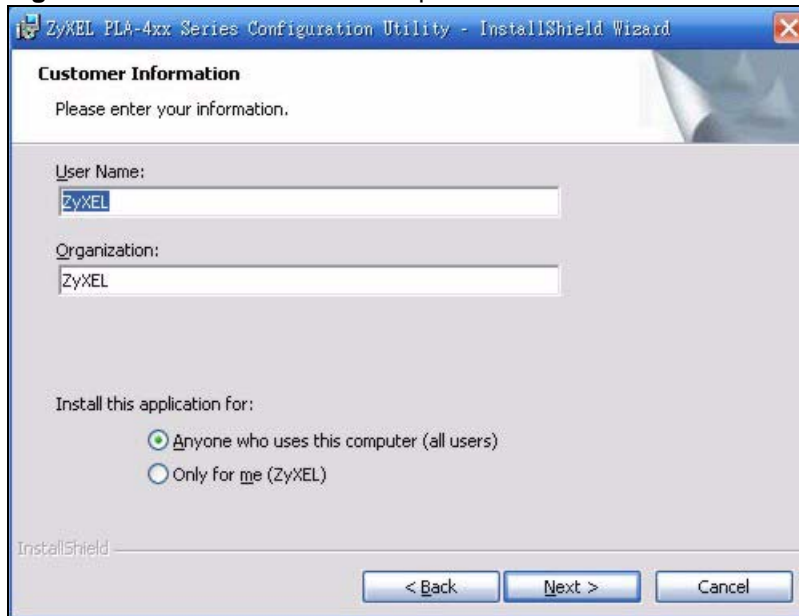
ZyXEL PLA-4xx Series Configuration Utility - InstallShield Wizard

Customer Information

Please enter your information.

User Name:

ZyXEL

Organization:

ZyXEL

Install this application for:

Anyone who uses this computer (all users)

Only for me (ZyXEL)

InstallShield

< Back

Next >

Cancel